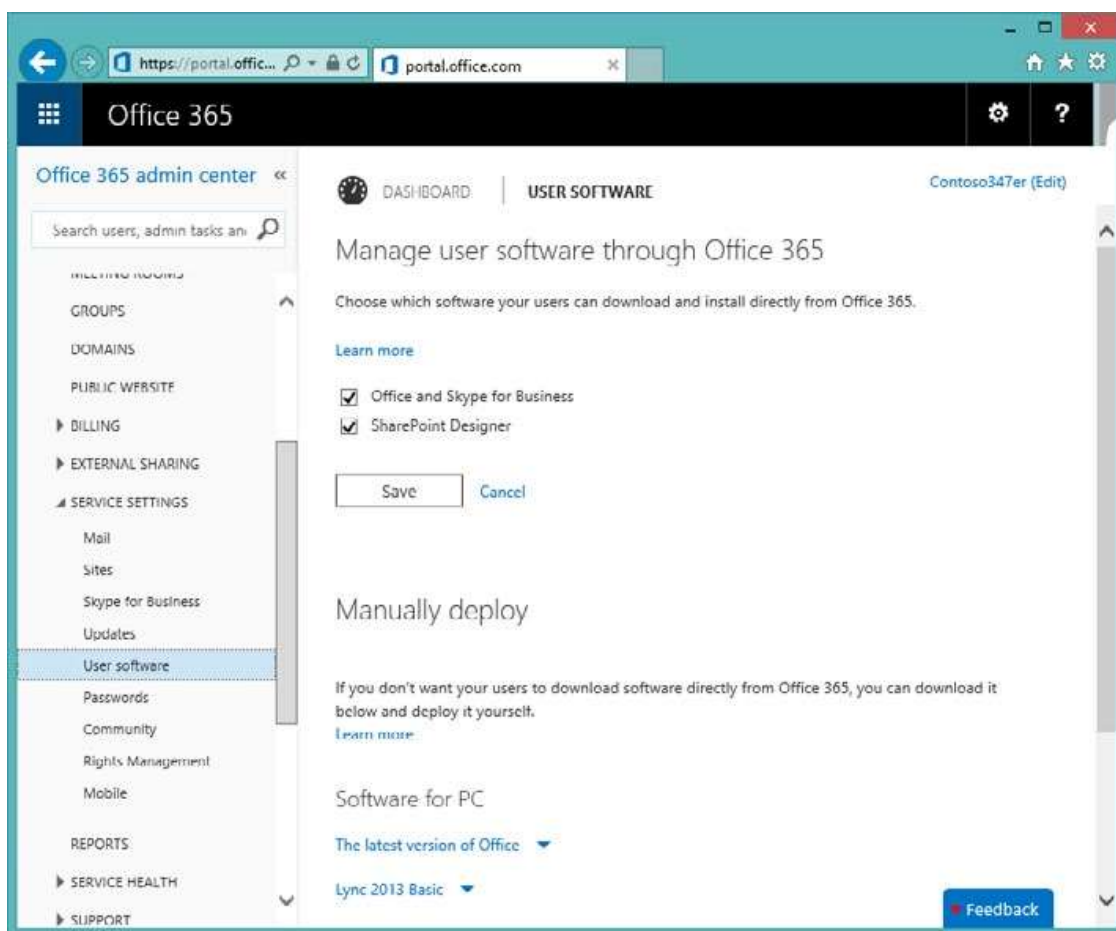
https://portal.offic...
portal.office.com

Office 365

Office 365 admin center «

Search users, admin tasks an

MEETING ROOMS
GROUPS
DOMAINS
PUBLIC WEBSITE
BILLING
EXTERNAL SHARING
SERVICE SETTINGS
Mail
Sites
Skype for Business
Updates
User software
Passwords
Community
Rights Management
Mobile
REPORTS
SERVICE HEALTH
SUPPORT

DASHBOARD | USER SOFTWARE

Contoso347er (Edit)

Manage user software through Office 365

Choose which software your users can download and install directly from Office 365.

Learn more

Office and Skype for Business
SharePoint Designer

Save Cancel

Manually deploy

If you don't want your users to download software directly from Office 365, you can download it below and deploy it yourself.
Learn more

Software for PC

The latest version of Office

Lync 2013 Basic

Feedback